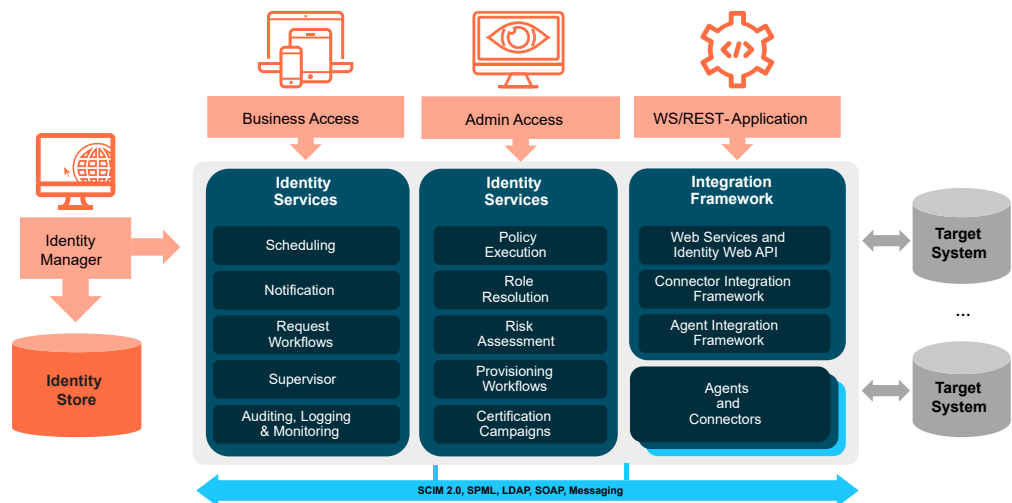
Business Access

Admin Access

WS/REST-Application

Identity Manager

Identity Store

Identity Services

Scheduling

Notification

Request Workflows

Supervisor

Auditing, Logging & Monitoring

Identity Services

Policy Execution

Role Resolution

Risk Assessment

Provisioning Workflows

Certification Campaigns

Integration Framework

Web Services and Identity Web API

Connector Integration Framework

Agent Integration Framework

Agents and Connectors

Target System

...

Target System

SCIM 2.0, SPML, LDAP, SOAP, Messaging